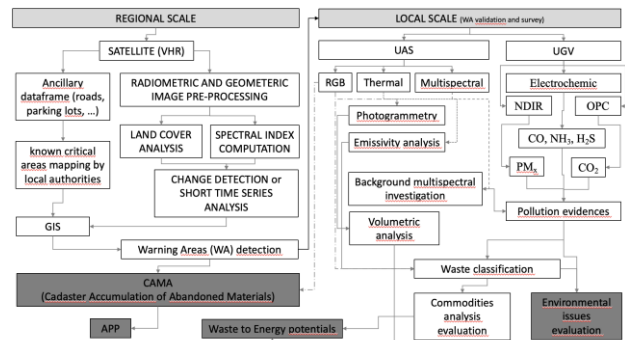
REGIONAL SCALE

SATELLITE (VHR)

Ancillary dataframe (roads, parking lots, ...)

RADIOMETRIC AND GEOMETERIC IMAGE PRE-PROCESSING

LAND COVER ANALYSIS

SPECTRAL INDEX COMPUTATION

known critical areas mapping by local authorities

CHANGE DETECTION or SHORT TIME SERIES ANALYSIS

GIS

Warning Areas (WA) detection

CAMA
(Cadaster Accumulation of Abandoned Materials)

APP

Waste to Energy potentials

LOCAL SCALE (WA validation and survey)

UAS

UGV

RGB

Thermal

Multispectral

Electrochemic

NDIR

OPC

Photogrammetry

Emissivity analysis

$CO$, $NH_3$, $H_2S$

$PM_x$

$CO_2$

Background multispectral investigation

Pollution evidences

Volumetric analysis

Waste classification

Commodities analysis evaluation

Environmental issues evaluation